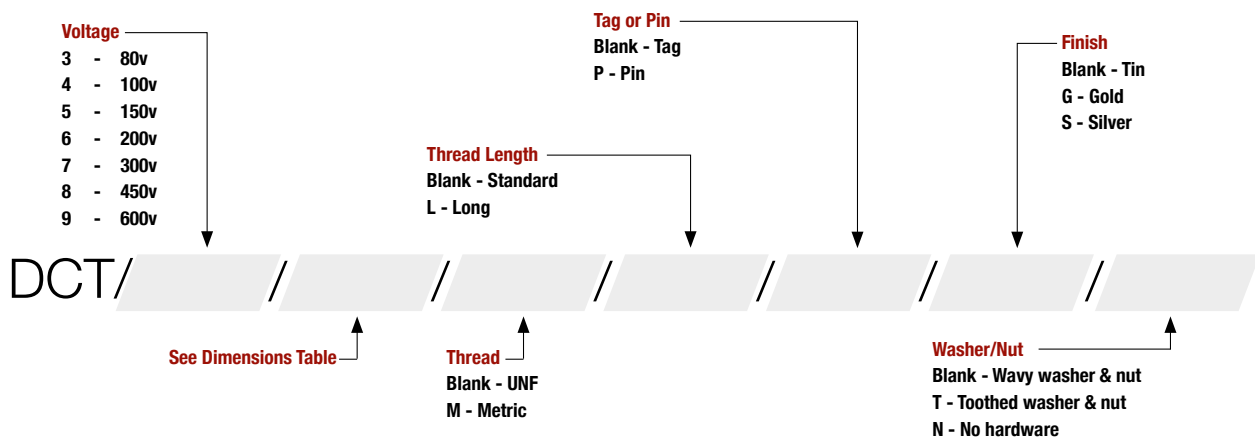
Voltage
3 - 80v
4 - 100v
5 - 150v
6 - 200v
7 - 300v
8 - 450v
9 - 600v

Tag or Pin
Blank - Tag
P - Pin

Finish
Blank - Tin
G - Gold
S - Silver

Thread Length
Blank - Standard
L - Long

DCT/ / / / / / /

See Dimensions Table

Thread
Blank - UNF
M - Metric

Washer/Nut
Blank - Wavy washer & nut
T - Toothed washer & nut
N - No hardware